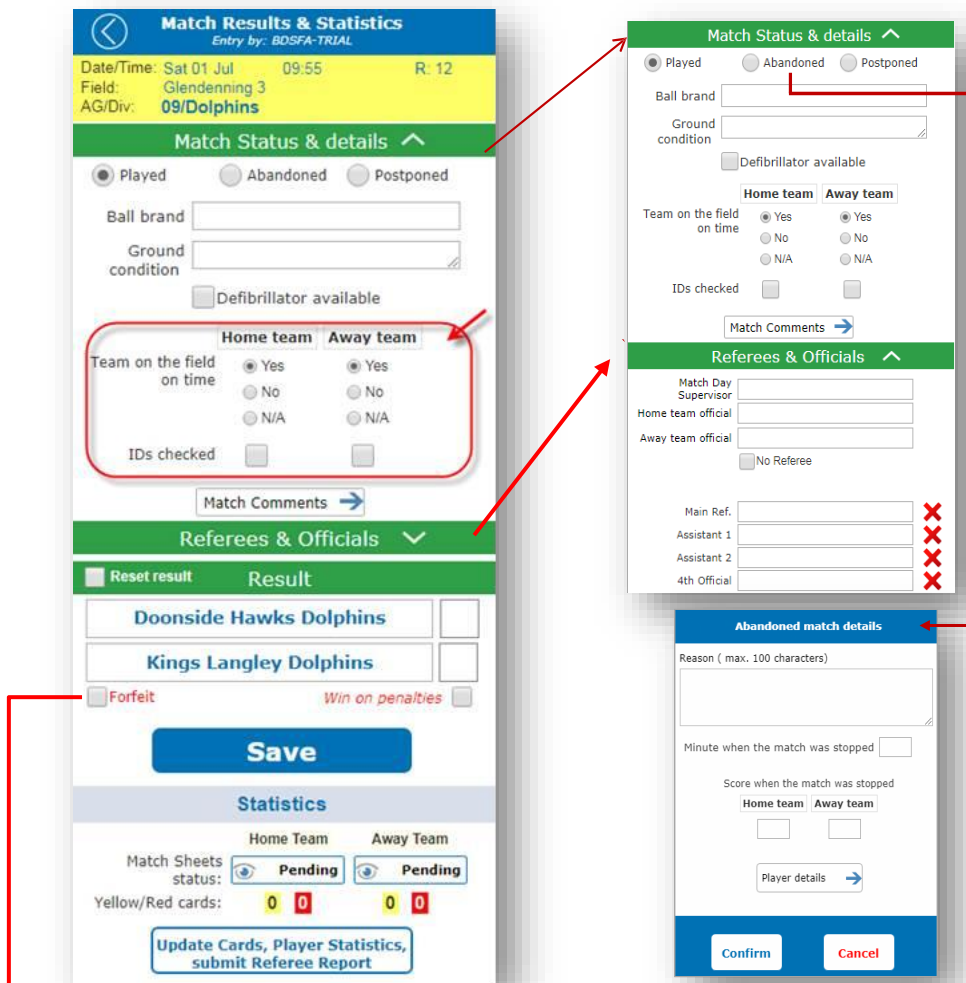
Match Results & Statistics
Entry by: BDSFA-TRIAL

Date/Time: Sat 01 Jul 09:55 R: 12
Field: Glendenning 3
AG/Div: 09/Dolphins

Match Status & details

Played Abandoned Postponed

Ball brand

Ground condition

Defibrillator available

| | Home team | Away team |
|---|---|---|
| Team on the field on time | Yes | Yes |
| | No | No |
| | N/A | N/A |
| IDs checked | | |

Match Comments

Referees & Officials

Reset result Result

Doonside Hawks Dolphins

Kings Langley Dolphins

Forfeit Win on penalties

Save

Statistics

| | Home Team | Away Team |
|---|---|---|
| Match Sheets status: | Pending | Pending |
| Yellow/Red cards: | 0 0 | 0 0 |

Update Cards, Player Statistics, submit Referee Report

Match Status & details

Played Abandoned Postponed

Ball brand

Ground condition

Defibrillator available

| | Home team | Away team |
|---|---|---|
| Team on the field on time | Yes | Yes |
| | No | No |
| | N/A | N/A |
| IDs checked | | |

Match Comments

Referees & Officials

Match Day Supervisor
Home team official
Away team official
No Referee

Main Ref.
Assistant 1
Assistant 2
4th Official

Abandoned match details

Reason ( max. 100 characters)

Minute when the match was stopped

Score when the match was stopped

| Home team | Away team |
|---|---|
| | |

Player details

Confirm Cancel